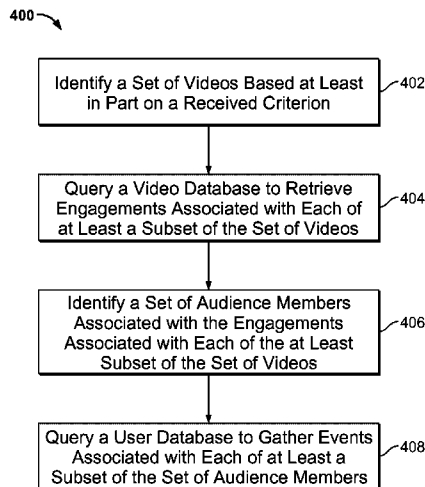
400

Identify a Set of Videos Based at Least in Part on a Received Criterion

402

Query a Video Database to Retrieve Engagements Associated with Each of at Least a Subset of the Set of Videos

404

Identify a Set of Audience Members Associated with the Engagements Associated with Each of the at Least Subset of the Set of Videos

406

Query a User Database to Gather Events Associated with Each of at Least a Subset of the Set of Audience Members

408